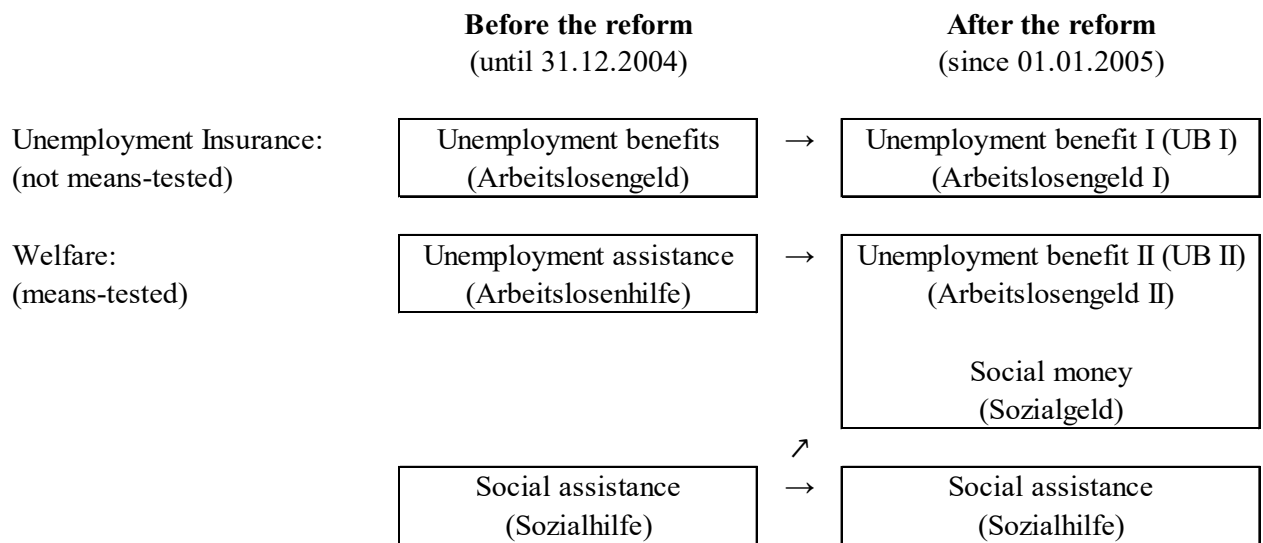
**Before the reform**
(until 31.12.2004)

**After the reform**
(since 01.01.2005)

Unemployment Insurance:
(not means-tested)

Unemployment benefits
(Arbeitslosengeld)

→

Unemployment benefit I (UB I)
(Arbeitslosengeld I)

Welfare:
(means-tested)

Unemployment assistance
(Arbeitslosenhilfe)

→

Unemployment benefit II (UB II)
(Arbeitslosengeld II)

Social money
(Sozialgeld)

↗

Social assistance
(Sozialhilfe)

→

Social assistance
(Sozialhilfe)